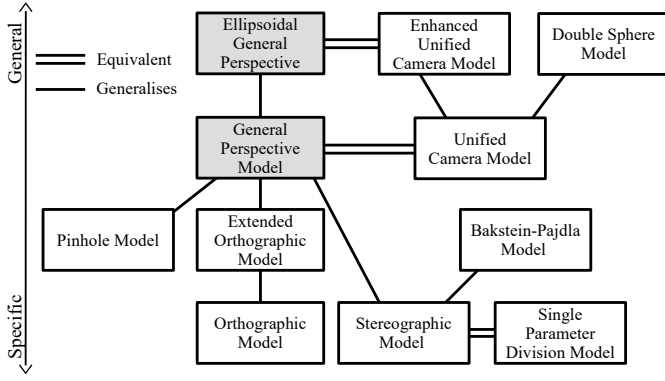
General

Specific

Equivalent

Generalises

Ellipsoidal General Perspective

Enhanced Unified Camera Model

Double Sphere Model

General Perspective Model

Unified Camera Model

Pinhole Model

Extended Orthographic Model

Bakstein-Pajdla Model

Orthographic Model

Stereographic Model

Single Parameter Division Model